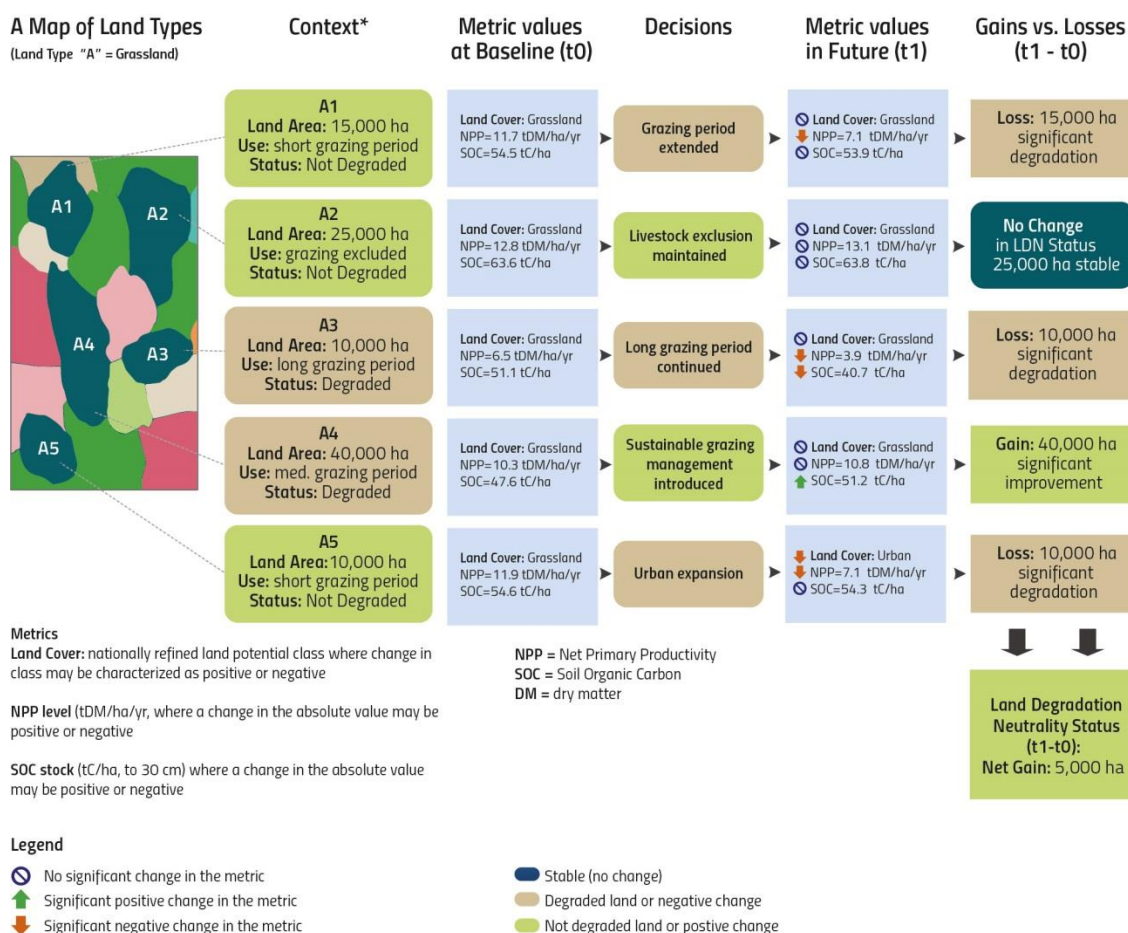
A Map of Land Types
(Land Type "A" = Grassland)

Context*

Metric values at Baseline (t0)

Decisions

Metric values in Future (t1)

Gains vs. Losses (t1 - t0)

A1
A2
A4
A3
A5

A1
Land Area: 15,000 ha
Use: short grazing period
Status: Not Degraded

Land Cover: Grassland
NPP=11.7 tDM/ha/yr
SOC=54.5 tC/ha

Grazing period extended

Land Cover: Grassland
NPP=7.1 tDM/ha/yr
SOC=53.9 tC/ha

Loss: 15,000 ha significant degradation

A2
Land Area: 25,000 ha
Use: grazing excluded
Status: Not Degraded

Land Cover: Grassland
NPP=12.8 tDM/ha/yr
SOC=63.6 tC/ha

Livestock exclusion maintained

Land Cover: Grassland
NPP=13.1 tDM/ha/yr
SOC=63.8 tC/ha

No Change in LDN Status 25,000 ha stable

A3
Land Area: 10,000 ha
Use: long grazing period
Status: Degraded

Land Cover: Grassland
NPP=6.5 tDM/ha/yr
SOC=51.1 tC/ha

Long grazing period continued

Land Cover: Grassland
NPP=3.9 tDM/ha/yr
SOC=40.7 tC/ha

Loss: 10,000 ha significant degradation

A4
Land Area: 40,000 ha
Use: med. grazing period
Status: Degraded

Land Cover: Grassland
NPP=10.3 tDM/ha/yr
SOC=47.6 tC/ha

Sustainable grazing management introduced

Land Cover: Grassland
NPP=10.8 tDM/ha/yr
SOC=51.2 tC/ha

Gain: 40,000 ha significant improvement

A5
Land Area: 10,000 ha
Use: short grazing period
Status: Not Degraded

Land Cover: Grassland
NPP=11.9 tDM/ha/yr
SOC=54.6 tC/ha

Urban expansion

Land Cover: Urban
NPP=7.1 tDM/ha/yr
SOC=54.3 tC/ha

Loss: 10,000 ha significant degradation

Land Degradation Neutrality Status (t1-t0):
Net Gain: 5,000 ha

Metrics
Land Cover: nationally refined land potential class where change in class may be characterized as positive or negative

NPP level (tDM/ha/yr, where a change in the absolute value may be positive or negative

SOC stock (tC/ha, to 30 cm) where a change in the absolute value may be positive or negative

NPP = Net Primary Productivity
SOC = Soil Organic Carbon
DM = dry matter

Legend
No significant change in the metric
Significant positive change in the metric
Significant negative change in the metric

Stable (no change)
Degraded land or negative change
Not degraded land or postive change